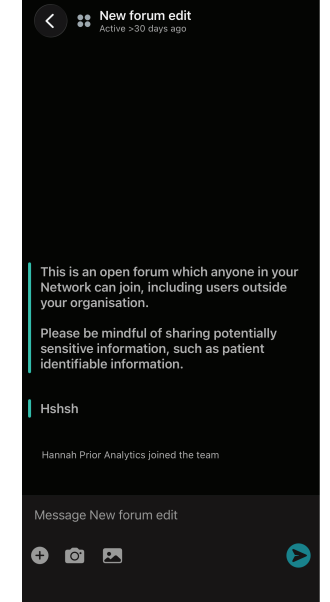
New forum edit
Active >30 days ago

This is an open forum which anyone in your Network can join, including users outside your organisation.

Please be mindful of sharing potentially sensitive information, such as patient identifiable information.

Hshsh

Hannah Prior Analytics joined the team

Message New forum edit